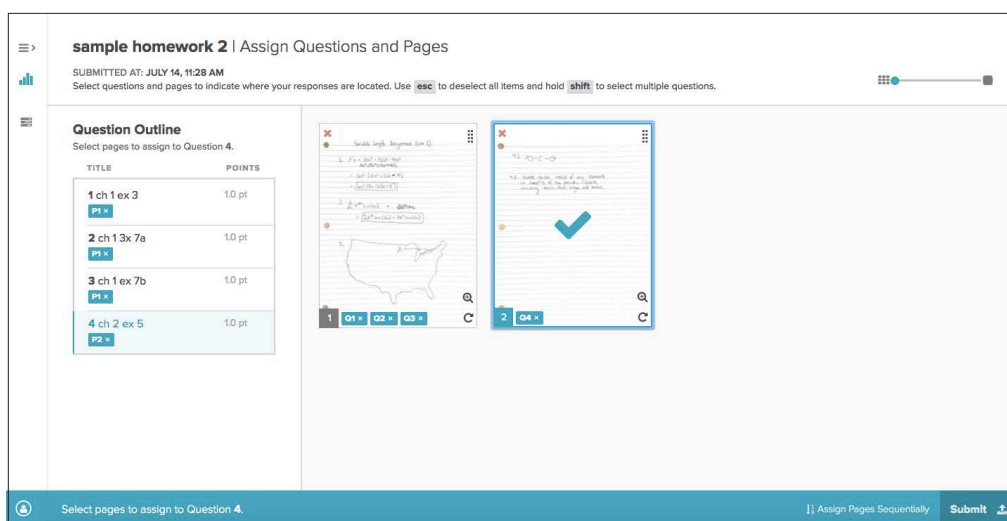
sample homework 2 | Assign Questions and Pages

SUBMITTED AT: JULY 14, 11:28 AM

Select questions and pages to indicate where your responses are located. Use esc to deselect all items and hold shift to select multiple questions.

Question Outline

Select pages to assign to Question 4.

| TITLE | POINTS |
|---|---|
| 1 ch 1 ex 3 P1 × | 1.0 pt |
| 2 ch 1 3x 7a P1 × | 1.0 pt |
| 3 ch 1 ex 7b P1 × | 1.0 pt |
| 4 ch 2 ex 5 P2 × | 1.0 pt |

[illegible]

1 Q1 × Q2 × Q3 ×

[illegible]

2 Q4 ×

Select pages to assign to Question 4.

Assign Pages Sequentially

Submit